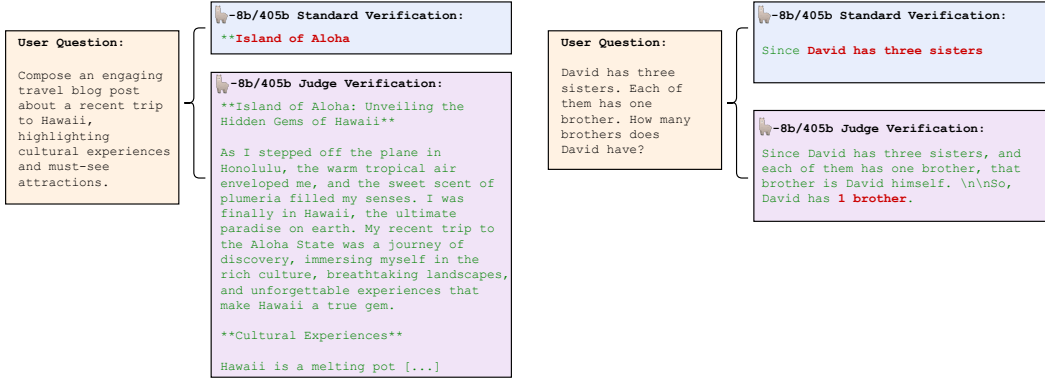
User Question:

Compose an engaging travel blog post about a recent trip to Hawaii, highlighting cultural experiences and must-see attractions.

-8b/405b Standard Verification:

**Island of Aloha

-8b/405b Judge Verification:

**Island of Aloha: Unveiling the Hidden Gems of Hawaii**

As I stepped off the plane in Honolulu, the warm tropical air enveloped me, and the sweet scent of plumeria filled my senses. I was finally in Hawaii, the ultimate paradise on earth. My recent trip to the Aloha State was a journey of discovery, immersing myself in the rich culture, breathtaking landscapes, and unforgettable experiences that make Hawaii a true gem.

**Cultural Experiences**

Hawaii is a melting pot [...]

User Question:

David has three sisters. Each of them has one brother. How many brothers does David have?

-8b/405b Standard Verification:

Since David has three sisters

-8b/405b Judge Verification:

Since David has three sisters, and each of them has one brother, that brother is David himself. \n\nSo, David has 1 brother.